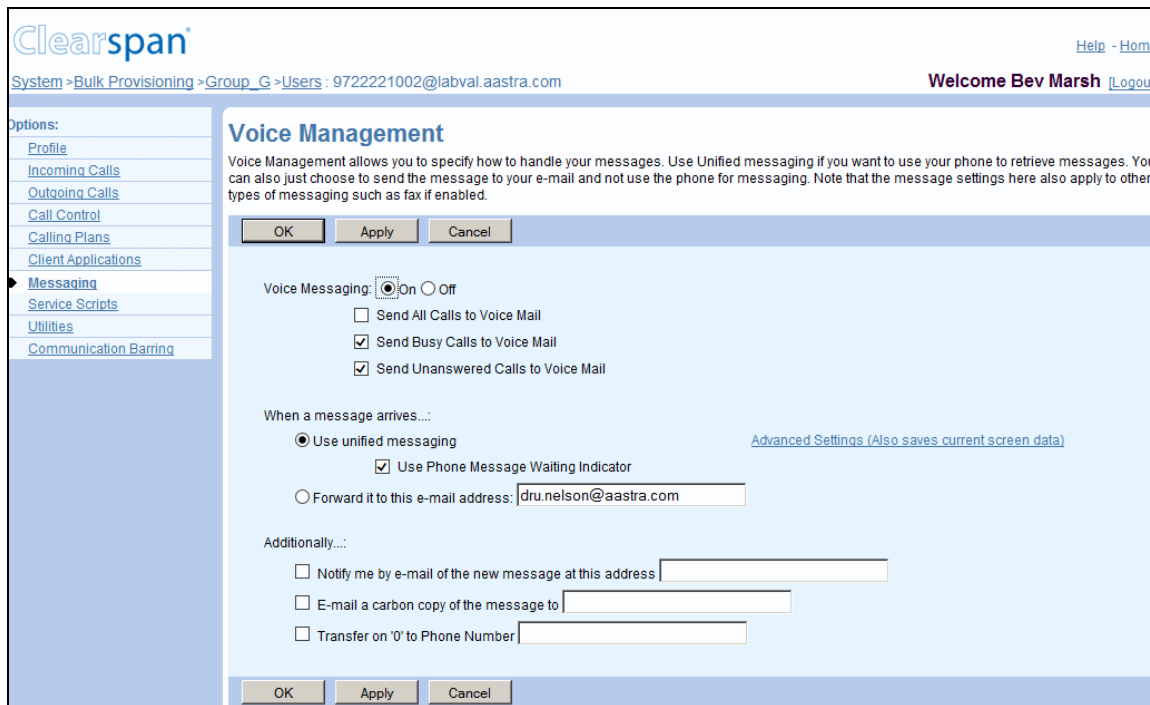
Clearspan®

Help - Hom

System > Bulk Provisioning > Group_G > Users : 9722221002@labval.aastra.com

Welcome Bev Marsh [Logou

Options:
Profile
Incoming Calls
Outgoing Calls
Call Control
Calling Plans
Client Applications
Messaging
Service Scripts
Utilities
Communication Barring

Voice Management

Voice Management allows you to specify how to handle your messages. Use Unified messaging if you want to use your phone to retrieve messages. You can also just choose to send the message to your e-mail and not use the phone for messaging. Note that the message settings here also apply to other types of messaging such as fax if enabled.

OK Apply Cancel

Voice Messaging: On Off
Send All Calls to Voice Mail
Send Busy Calls to Voice Mail
Send Unanswered Calls to Voice Mail

When a message arrives...:
Use unified messaging
Advanced Settings (Also saves current screen data)
Use Phone Message Waiting Indicator
Forward it to this e-mail address: dru.nelson@aastra.com

Additionally...:
Notify me by e-mail of the new message at this address
E-mail a carbon copy of the message to
Transfer on '0' to Phone Number

OK Apply Cancel